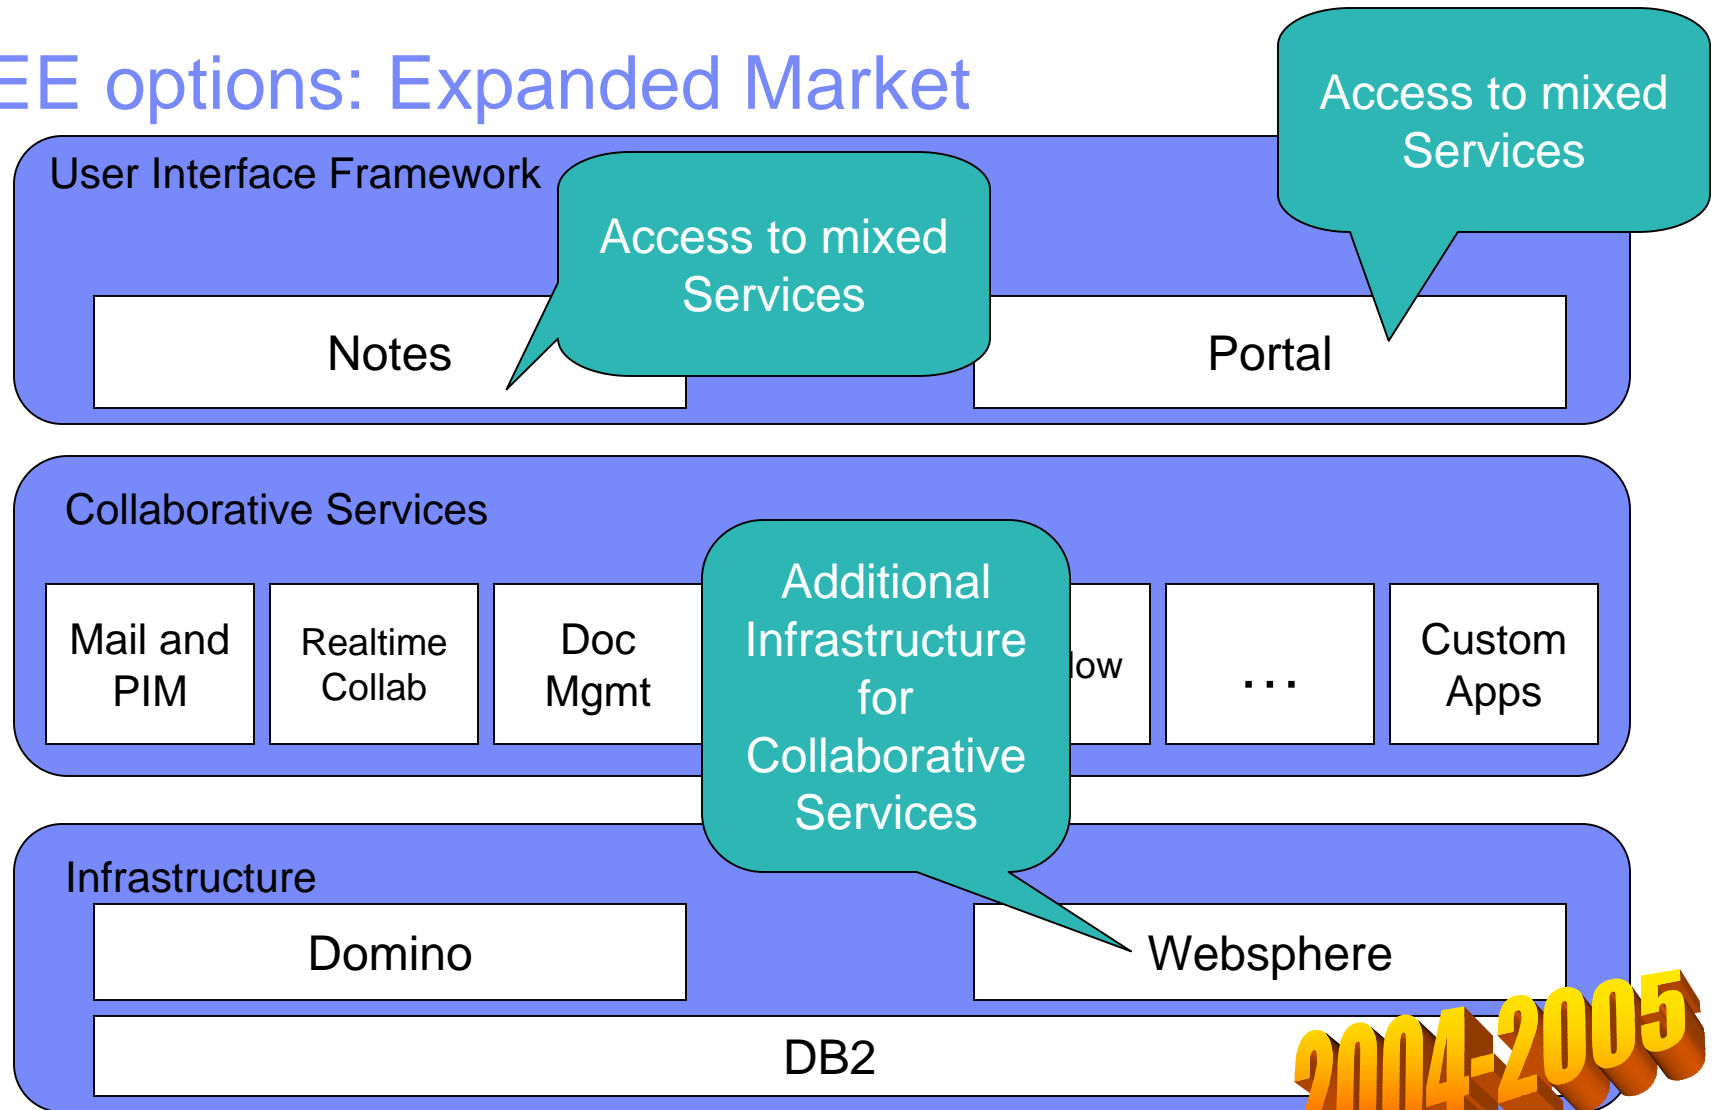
EE options: Expanded Market

Access to mixed Services

User Interface Framework

Access to mixed Services

Notes

Portal

Collaborative Services

Mail and PIM

Realtime Collab

Doc Mgmt

Additional Infrastructure for Collaborative Services

low

. . .

Custom Apps

Infrastructure

Domino

Websphere

DB2

2004-2005